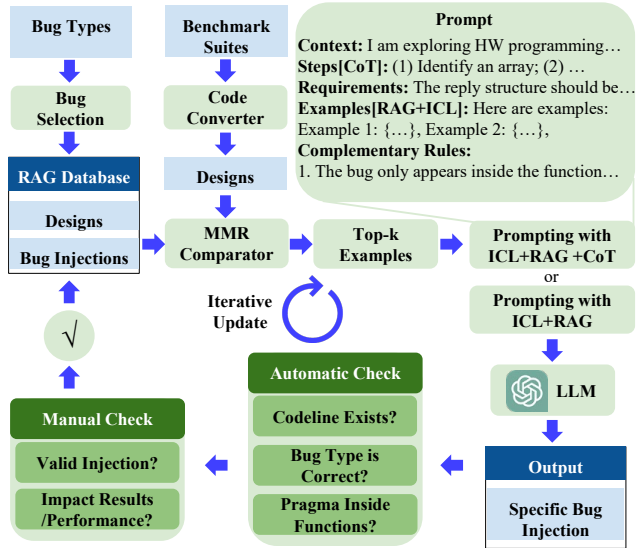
Bug Types

Bug Selection

RAG Database

Designs

Bug Injections

Benchmark Suites

Code Converter

Designs

Prompt

**Context:** I am exploring HW programming…
**Steps[CoT]:** (1) Identify an array; (2) …
**Requirements:** The reply structure should be…
**Examples[RAG+ICL]:** Here are examples:
Example 1: {…}, Example 2: {…},
**Complementary Rules:**
1. The bug only appears inside the function…

MMR Comparator

Top-k Examples

Prompting with ICL+RAG +CoT

or

Prompting with ICL+RAG

Iterative Update

LLM

$\sqrt{}$

Manual Check

Valid Injection?

Impact Results /Performance?

Automatic Check

Codeline Exists?

Bug Type is Correct?

Pragma Inside Functions?

Output

Specific Bug Injection